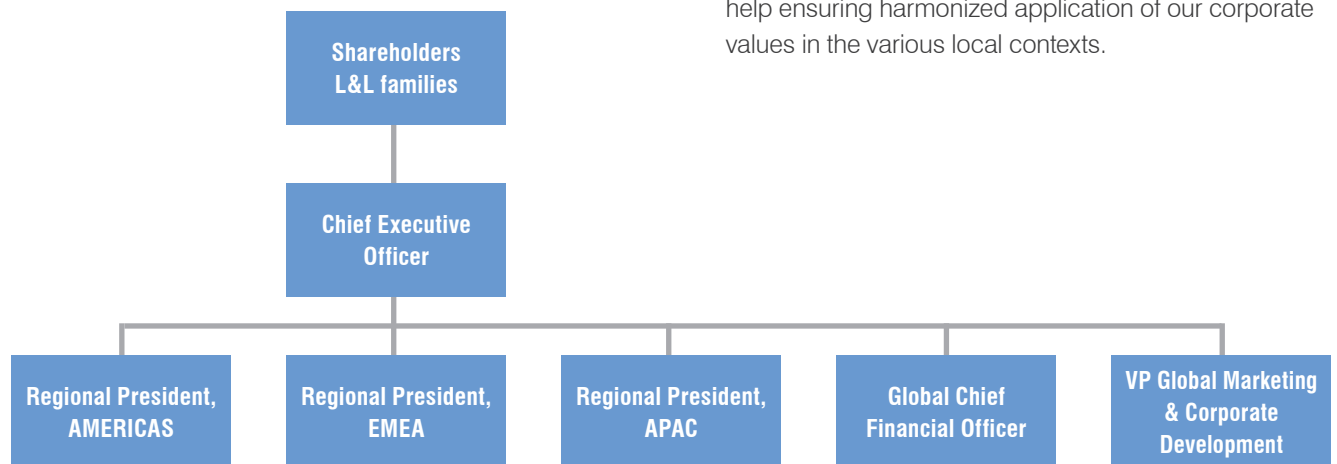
help ensuring harmonized application of our corporate values in the various local contexts.

Shareholders
L&L families

Chief Executive Officer

Regional President, AMERICAS

Regional President, EMEA

Regional President, APAC

Global Chief Financial Officer

VP Global Marketing & Corporate Development